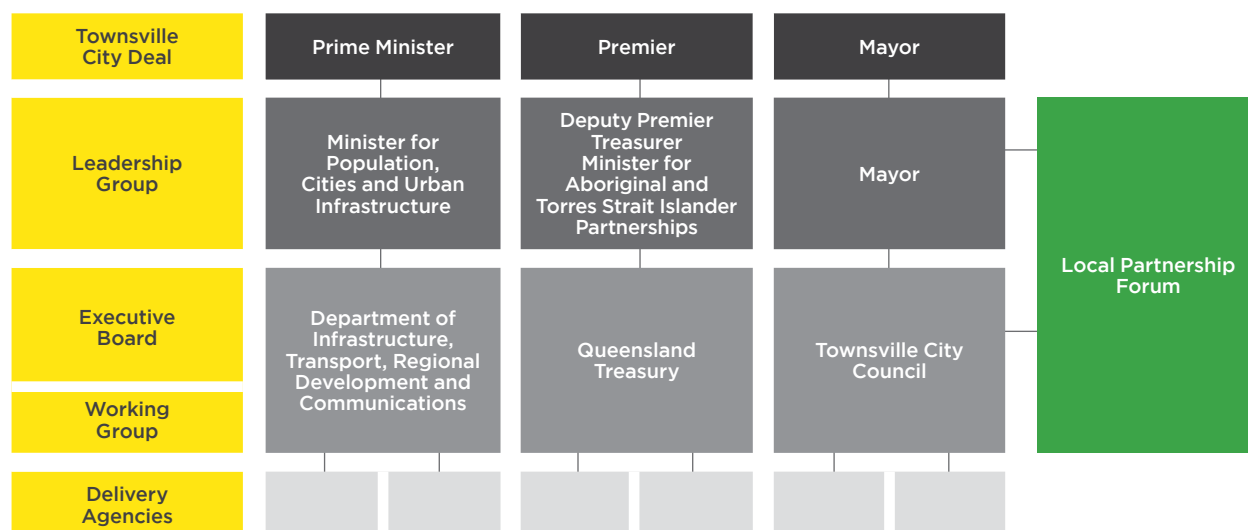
Townsville City Deal

Prime Minister

Premier

Mayor

Leadership Group

Minister for Population, Cities and Urban Infrastructure

Deputy Premier Treasurer Minister for Aboriginal and Torres Strait Islander Partnerships

Mayor

Local Partnership Forum

Executive Board

Working Group

Department of Infrastructure, Transport, Regional Development and Communications

Queensland Treasury

Townsville City Council

Delivery Agencies